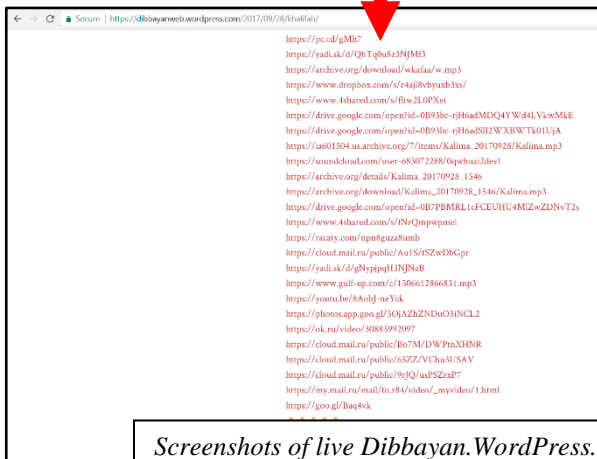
Secure | https://dibbayanweb.wordpress.com/2017/09/28/khalifah/

https://pc.cd/gMh7
https://yadi.sk/d/QhTq0u8z3NJMf3
https://archive.org/download/wkafaa/w.mp3
https://www.dropbox.com/s/r4ajl8vbyuxb3xs/
https://www.4shared.com/s/fliw2L0PXei
https://drive.google.com/open?id=0B93bc-rjH6adMDQ4YWd4LVkwMkE
https://drive.google.com/open?id=0B93bc-rjH6adSll2WXBWTk01UjA
https://ia601504.us.archive.org/7/items/Kalima_20170928/Kalima.mp3
https://soundcloud.com/user-683072288/0qwhuai2devl
https://archive.org/details/Kalima_20170928_1546
https://archive.org/download/Kalima_20170928_1546/Kalima.mp3
https://drive.google.com/open?id=0B7PBMRL1cFCEUHU4MlZwZDNvT2s
https://www.4shared.com/s/fNrQmpwpmei
https://racaty.com/npn8guza8umb
https://cloud.mail.ru/public/Au1S/fSZwDbGpr
https://yadi.sk/d/gNypjpqH3NJNaB
https://www.gulf-up.com/c/1506612866831.mp3
https://youtu.be/8AobJ-neYck
https://photos.app.goo.gl/5OjAZhZNDuO3iNCL2
https://ok.ru/video/30883992097
https://cloud.mail.ru/public/Bo7M/DWPtnXHNR
https://cloud.mail.ru/public/65ZZ/VChu3USAV
https://cloud.mail.ru/public/9rJQ/usPSZrzP7
https://my.mail.ru/mail/fo.r84/video/_myvideo/1.html
https://goo.gl/Baq4vk

Screenshots of live Dibbayan.WordPress.